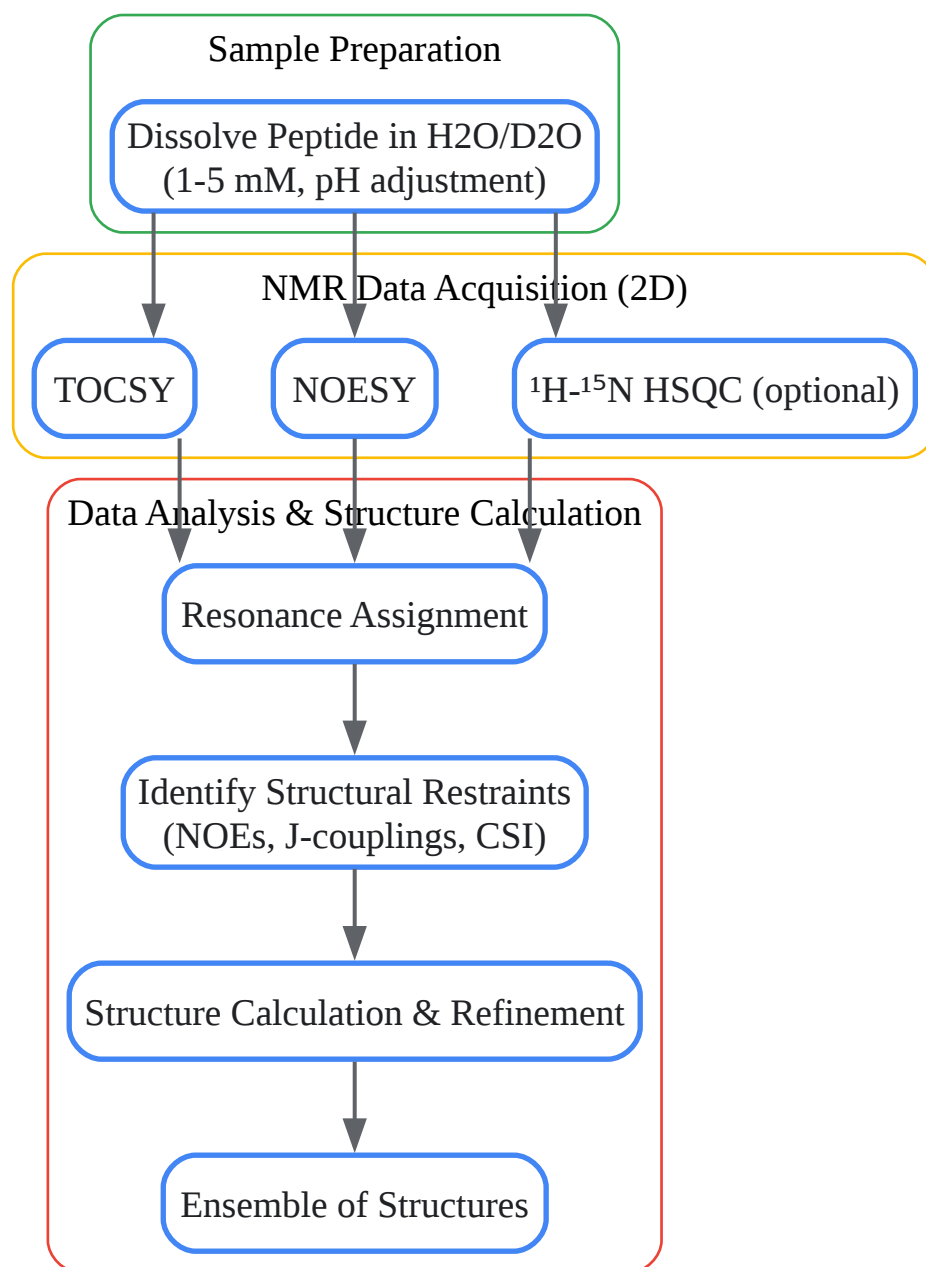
Sample Preparation

Dissolve Peptide in H2O/D2O (1-5 mM, pH adjustment)

NMR Data Acquisition (2D)

TOCSY

NOESY

$^{1}$H-$^{15}$N HSQC (optional)

Data Analysis & Structure Calculation

Resonance Assignment

Identify Structural Restraints (NOEs, J-couplings, CSI)

Structure Calculation & Refinement

Ensemble of Structures